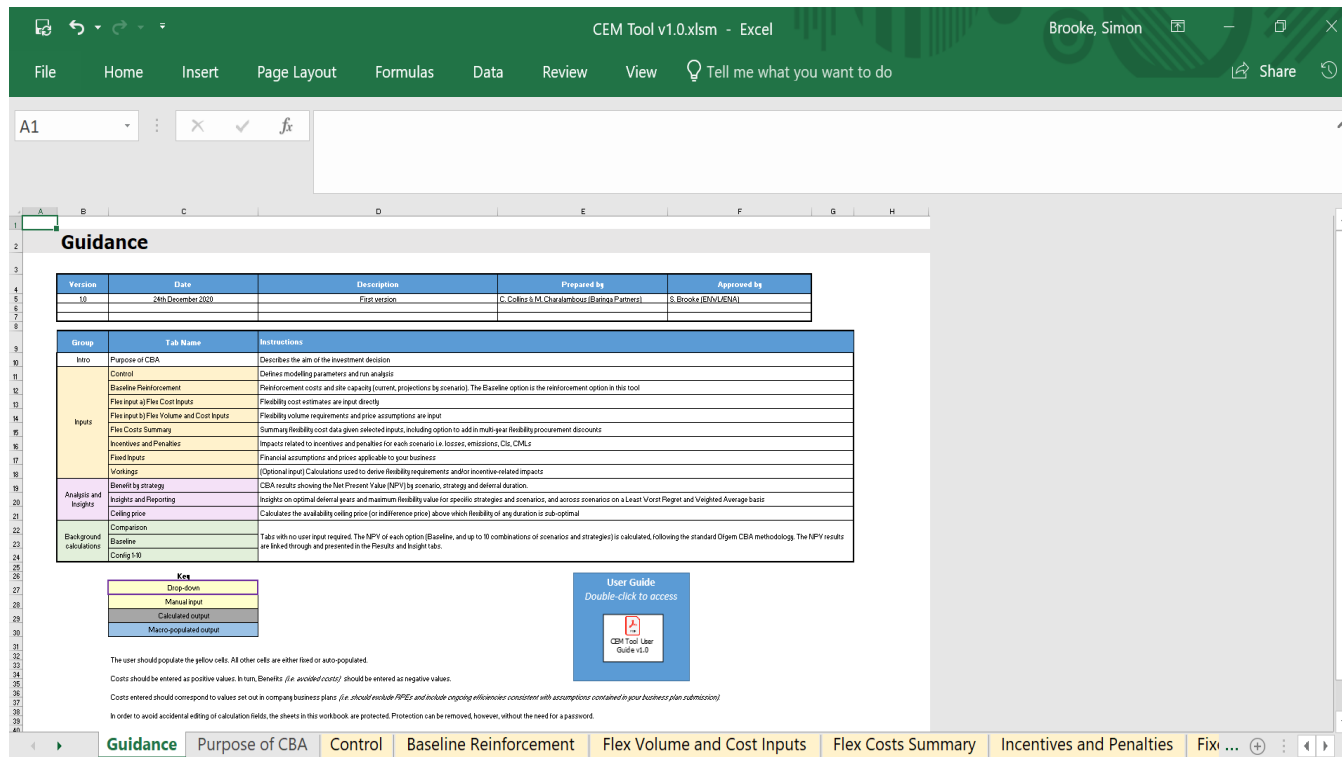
CEM Tool v1.0.xlsm - Excel

Brooke, Simon

File Home Insert Page Layout Formulas Data Review View Tell me what you want to do Share

A1

A B C D E F G H

Guidance

| Version | Date | Description | Prepared by | Approved by |
|---|---|---|---|---|
| 1.0 | 24th December 2020 | First version | C. Collins & M. Charalambous (Baringa Partners) | S. Brooke (ENWL/ENA) |

| Group | Tab Name | Instructions |
|---|---|---|
| Intro | Purpose of CBA | Describes the aim of the investment decision |
| Inputs | Control | Defines modelling parameters and run analysis |
| | Baseline Reinforcement | Reinforcement costs and site capacity (current, projections by scenario). The Baseline option is the reinforcement option in this tool |
| | Flex input a) Flex Cost Inputs | Flexibility cost estimates are input directly |
| | Flex input b) Flex Volume and Cost Inputs | Flexibility volume requirements and price assumptions are input |
| | Flex Costs Summary | Summary flexibility cost data given selected inputs, including option to add in multi-year flexibility procurement discounts |
| | Incentives and Penalties | Impacts related to incentives and penalties for each scenario i.e. losses, emissions, CIs, CMLs |
| | Fixed Inputs | Financial assumptions and prices applicable to your business |
| | Workings | (Optional input) Calculations used to derive flexibility requirements and/or incentive-related impacts |
| Analysis and Insights | Benefit by strategy | CBA results showing the Net Present Value (NPV) by scenario, strategy and deferral duration. |
| | Insights and Reporting | Insights on optimal deferral years and maximum flexibility value for specific strategies and scenarios, and across scenarios on a Least Worst Regret and Weighted Average basis |
| | Ceiling price | Calculates the availability ceiling price (or indifference price) above which flexibility of any duration is sub-optimal |
| Background calculations | Comparison | Tabs with no user input required. The NPV of each option (Baseline, and up to 10 combinations of scenarios and strategies) is calculated, following the standard Ofgem CBA methodology. The NPV results are linked through and presented in the Results and Insight tabs. |
| | Baseline | |
| | Config 1-10 | |

Key
Drop-down
Manual input
Calculated output
Macro-populated output

User Guide
Double-click to access
CEM Tool User Guide v1.0

The user should populate the yellow cells. All other cells are either fixed or auto-populated.

Costs should be entered as positive values. In turn, Benefits (i.e. avoided costs) should be entered as negative values.

Costs entered should correspond to values set out in company business plans (i.e. should exclude RPEs and include ongoing efficiencies consistent with assumptions contained in your business plan submission).

In order to avoid accidental editing of calculation fields, the sheets in this workbook are protected. Protection can be removed, however, without the need for a password.

Guidance | Purpose of CBA | Control | Baseline Reinforcement | Flex Volume and Cost Inputs | Flex Costs Summary | Incentives and Penalties | Fix ...